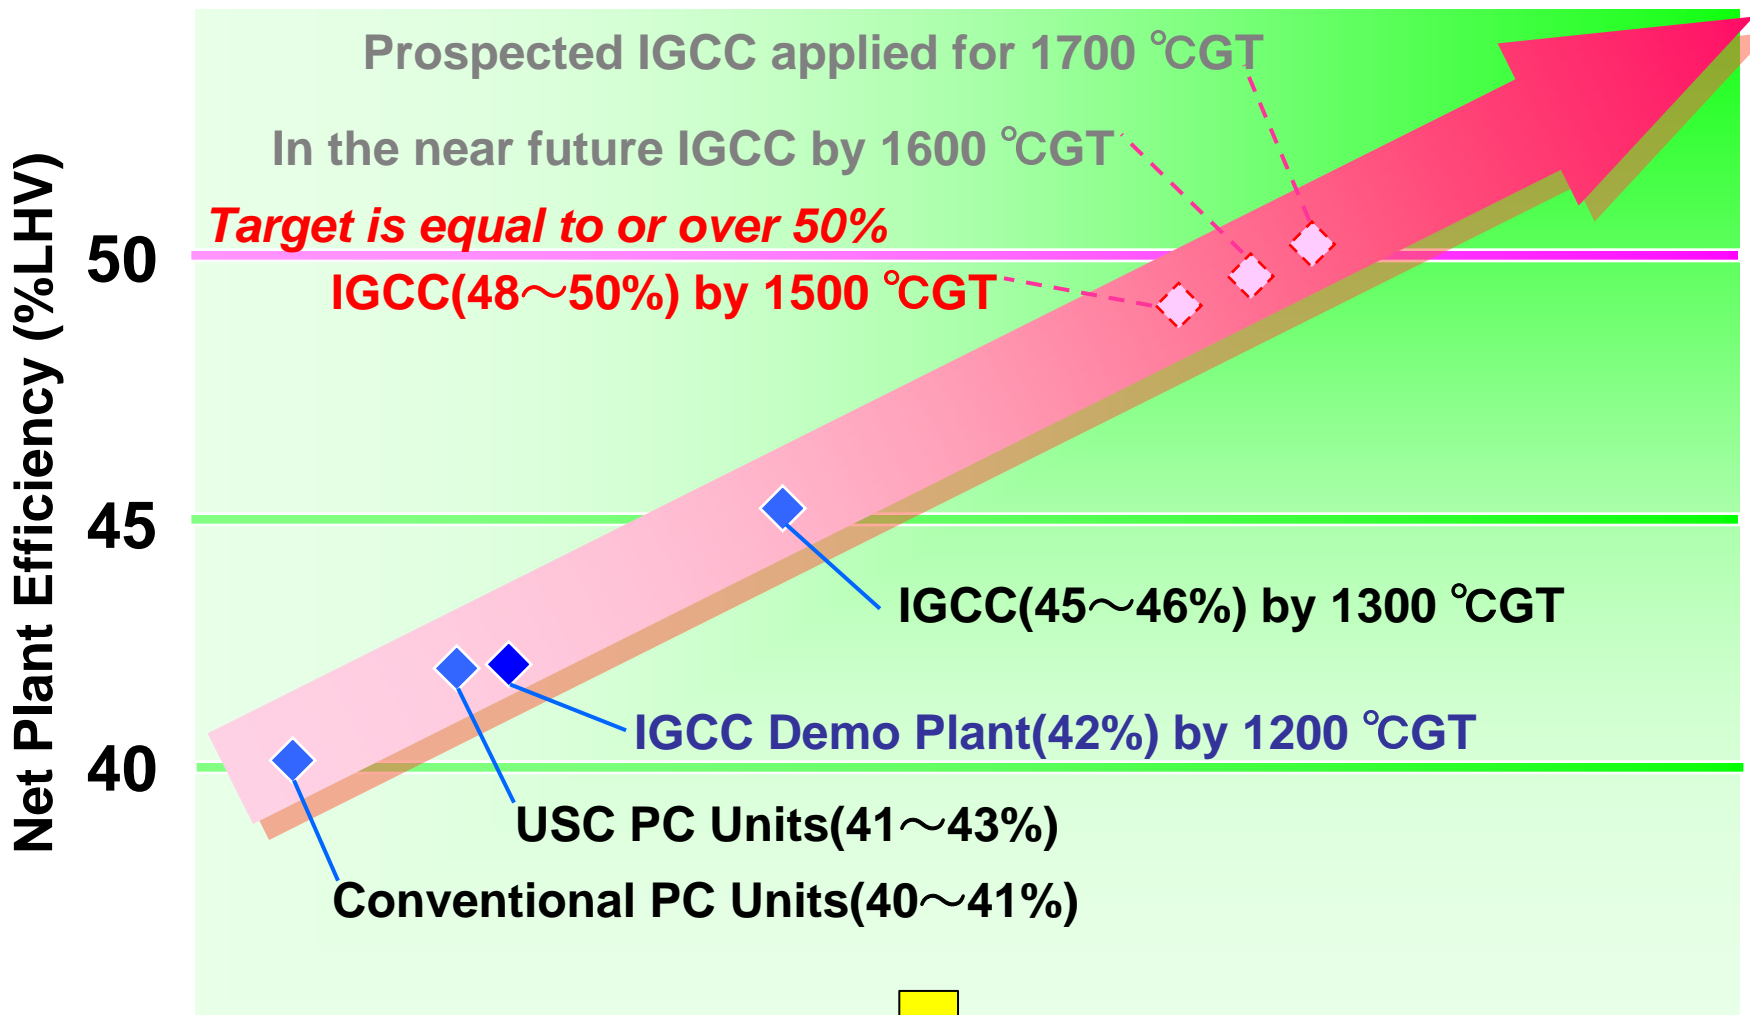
Net Plant Efficiency (%LHV)

50

45

40

Prospected IGCC applied for 1700 ℃GT

In the near future IGCC by 1600 ℃GT

Target is equal to or over 50%

IGCC(48～50%) by 1500 ℃GT

IGCC(45～46%) by 1300 ℃GT

IGCC Demo Plant(42%) by 1200 ℃GT

USC PC Units(41～43%)

Conventional PC Units(40～41%)